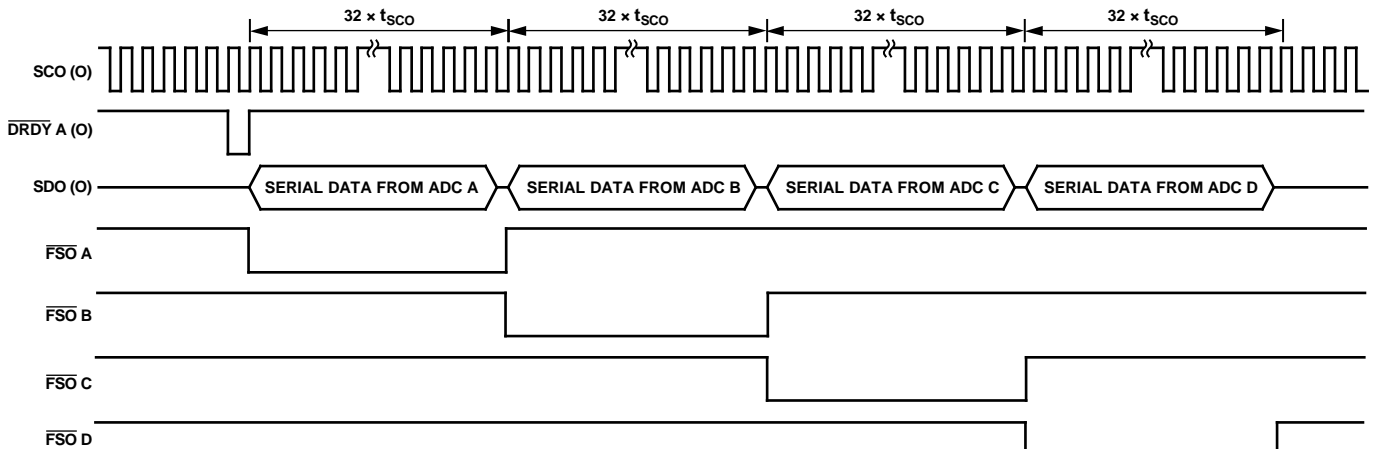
$32 \times t_{SCO}$ $32 \times t_{SCO}$ $32 \times t_{SCO}$ $32 \times t_{SCO}$

SCO (O)

$\overline{DRDY}$ A (O)

SDO (O)

SERIAL DATA FROM ADC A

SERIAL DATA FROM ADC B

SERIAL DATA FROM ADC C

SERIAL DATA FROM ADC D

$\overline{FSO}$ A

$\overline{FSO}$ B

$\overline{FSO}$ C

$\overline{FSO}$ D